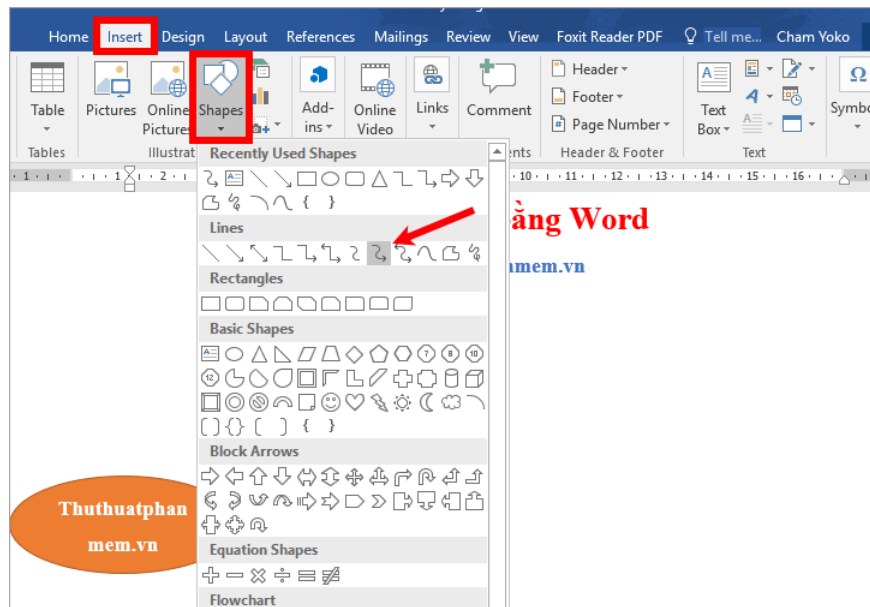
Home Insert Design Layout References Mailings Review View Foxit Reader PDF Tell me... Cham Yoko

Table
Tables

Pictures Online Pictures Shapes
Illustrat

Add-ins

Online Video

Links

Comment

Header
Footer
Page Number
Header & Footer

Text Box
Text

Symbo

Recently Used Shapes

Lines

Rectangles

Basic Shapes

Block Arrows

Equation Shapes

Flowchart

ằng Word

mem.vn

Thuthuatphan mem.vn